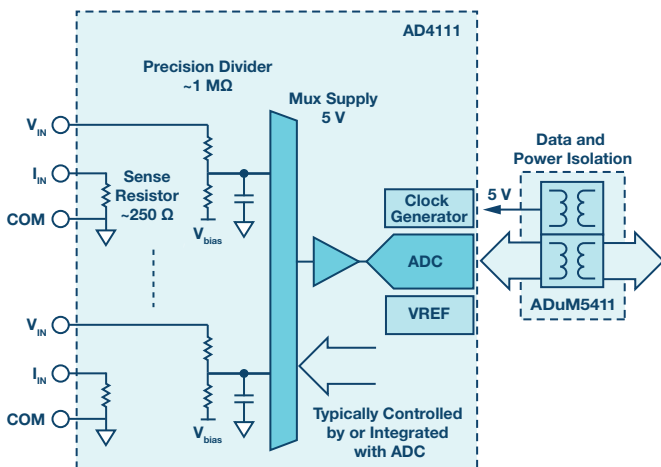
AD4111

Precision Divider
~1 MΩ

Mux Supply
5 V

$V_{IN}$

$I_{IN}$

Sense Resistor
~250 Ω

COM

$V_{bias}$

Data and
Power Isolation

5 V

Clock
Generator

ADC

VREF

ADuM5411

$V_{IN}$

$I_{IN}$

COM

$V_{bias}$

Typically Controlled
by or Integrated
with ADC